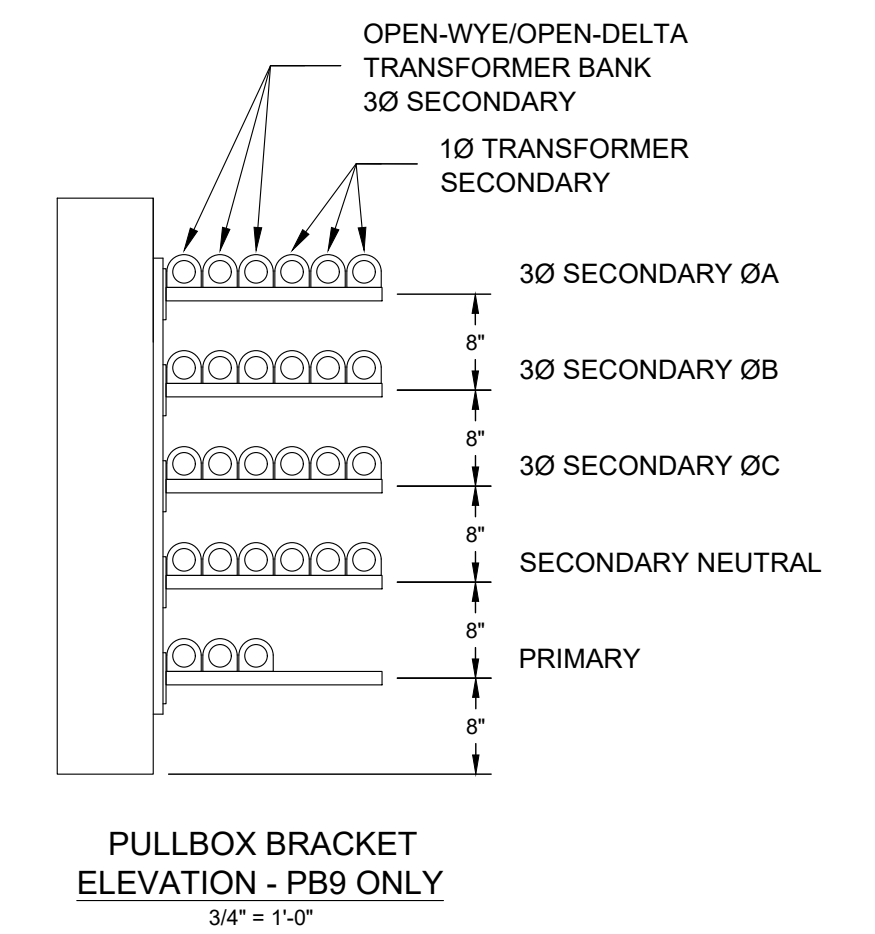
OPEN-WYE/OPEN-DELTA
TRANSFORMER BANK
3Ø SECONDARY

1Ø TRANSFORMER
SECONDARY

3Ø SECONDARY ØA

8"

3Ø SECONDARY ØB

8"

3Ø SECONDARY ØC

8"

SECONDARY NEUTRAL

8"

PRIMARY

8"

PULLBOX BRACKET
ELEVATION - PB9 ONLY
3/4" = 1'-0"